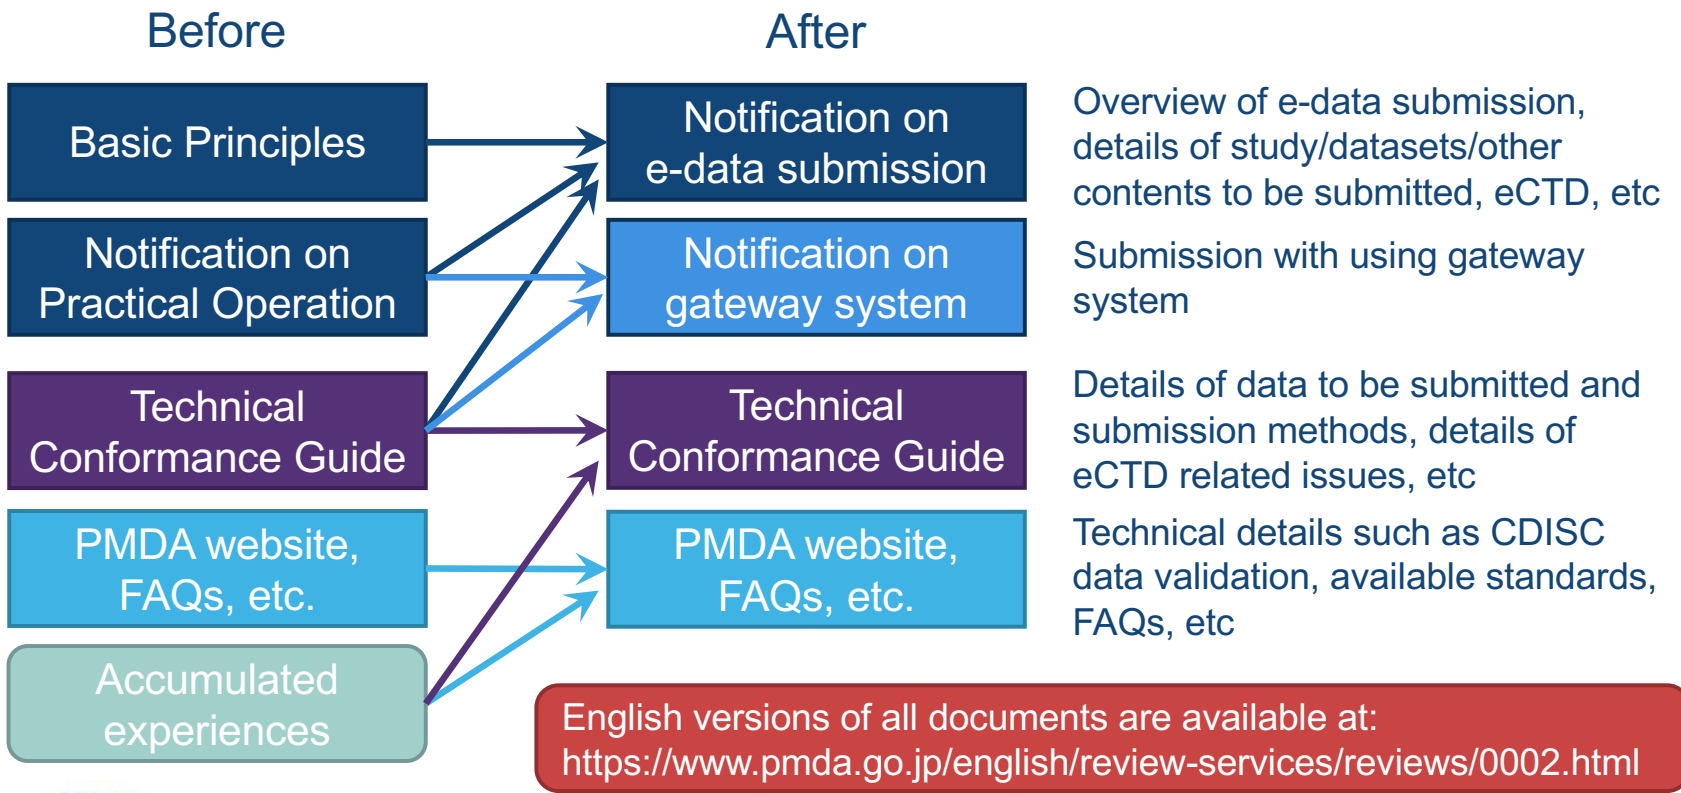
Before

After

Basic Principles

Notification on Practical Operation

Technical Conformance Guide

PMDA website, FAQs, etc.

Accumulated experiences

Notification on e-data submission

Notification on gateway system

Technical Conformance Guide

PMDA website, FAQs, etc.

Overview of e-data submission, details of study/datasets/other contents to be submitted, eCTD, etc

Submission with using gateway system

Details of data to be submitted and submission methods, details of eCTD related issues, etc

Technical details such as CDISC data validation, available standards, FAQs, etc

English versions of all documents are available at: https://www.pmda.go.jp/english/review-services/reviews/0002.html